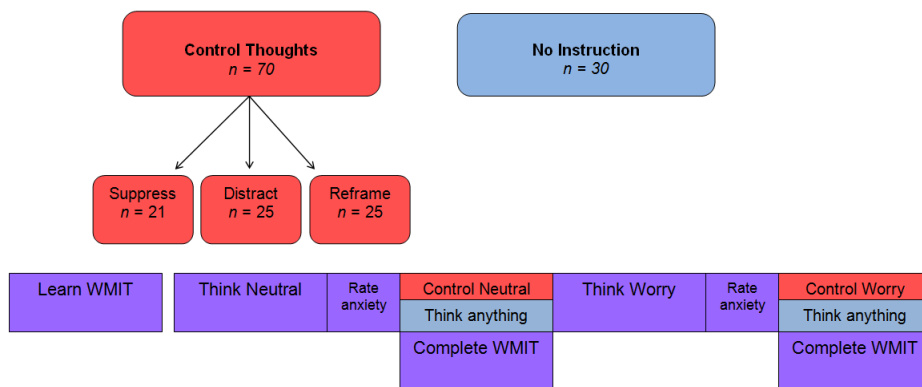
Control Thoughts
$n = 70$

No Instruction
$n = 30$

Suppress
$n = 21$

Distract
$n = 25$

Reframe
$n = 25$

Learn WMIT

Think Neutral

Rate anxiety

Control Neutral

Think anything

Complete WMIT

Think Worry

Rate anxiety

Control Worry

Think anything

Complete WMIT